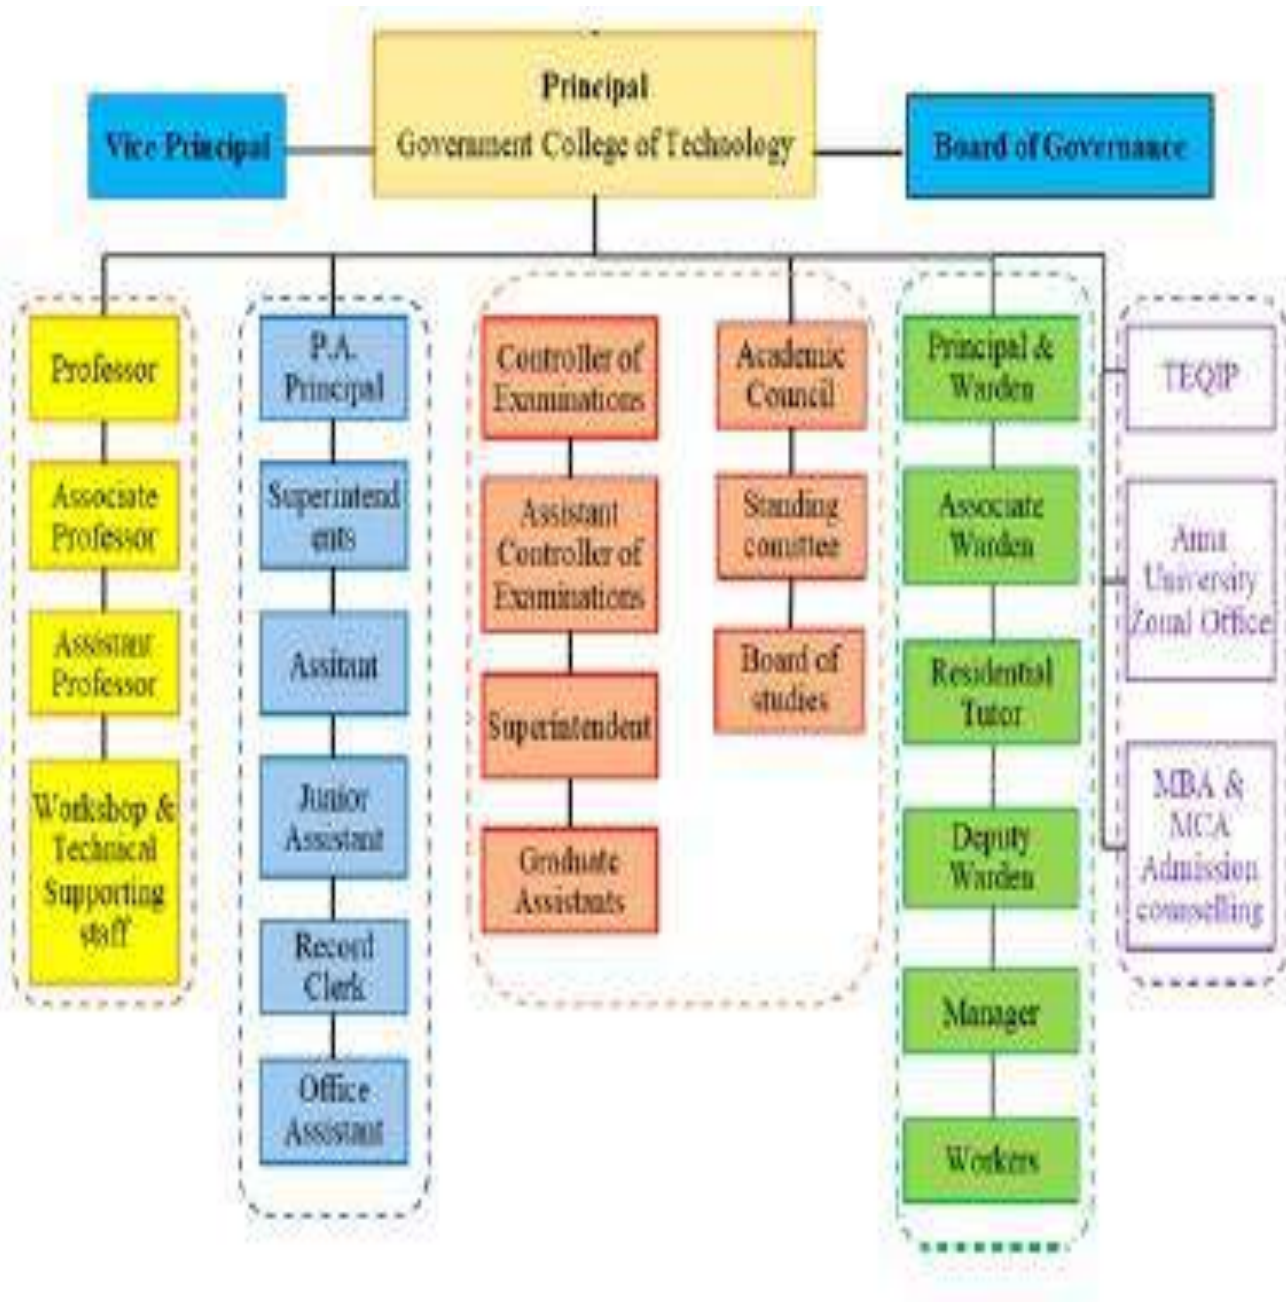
Principal
Government College of Technology

Vice Principal

Board of Governance

Professor

Associate Professor

Assistant Professor

Workshop & Technical Supporting staff

P.A. Principal

Superintend ents

Assitant

Junior Assistant

Record Clerk

Office Assistant

Controller of Examinations

Assistant Controller of Examinations

Superintendent

Graduate Assistants

Academic Council

Standing comittee

Board of studies

Principal & Warden

Associate Warden

Residential Tutor

Deputy Warden

Manager

Workers

TEQIP

Anna University Zonal Office

MBA & MCA Admission counselling